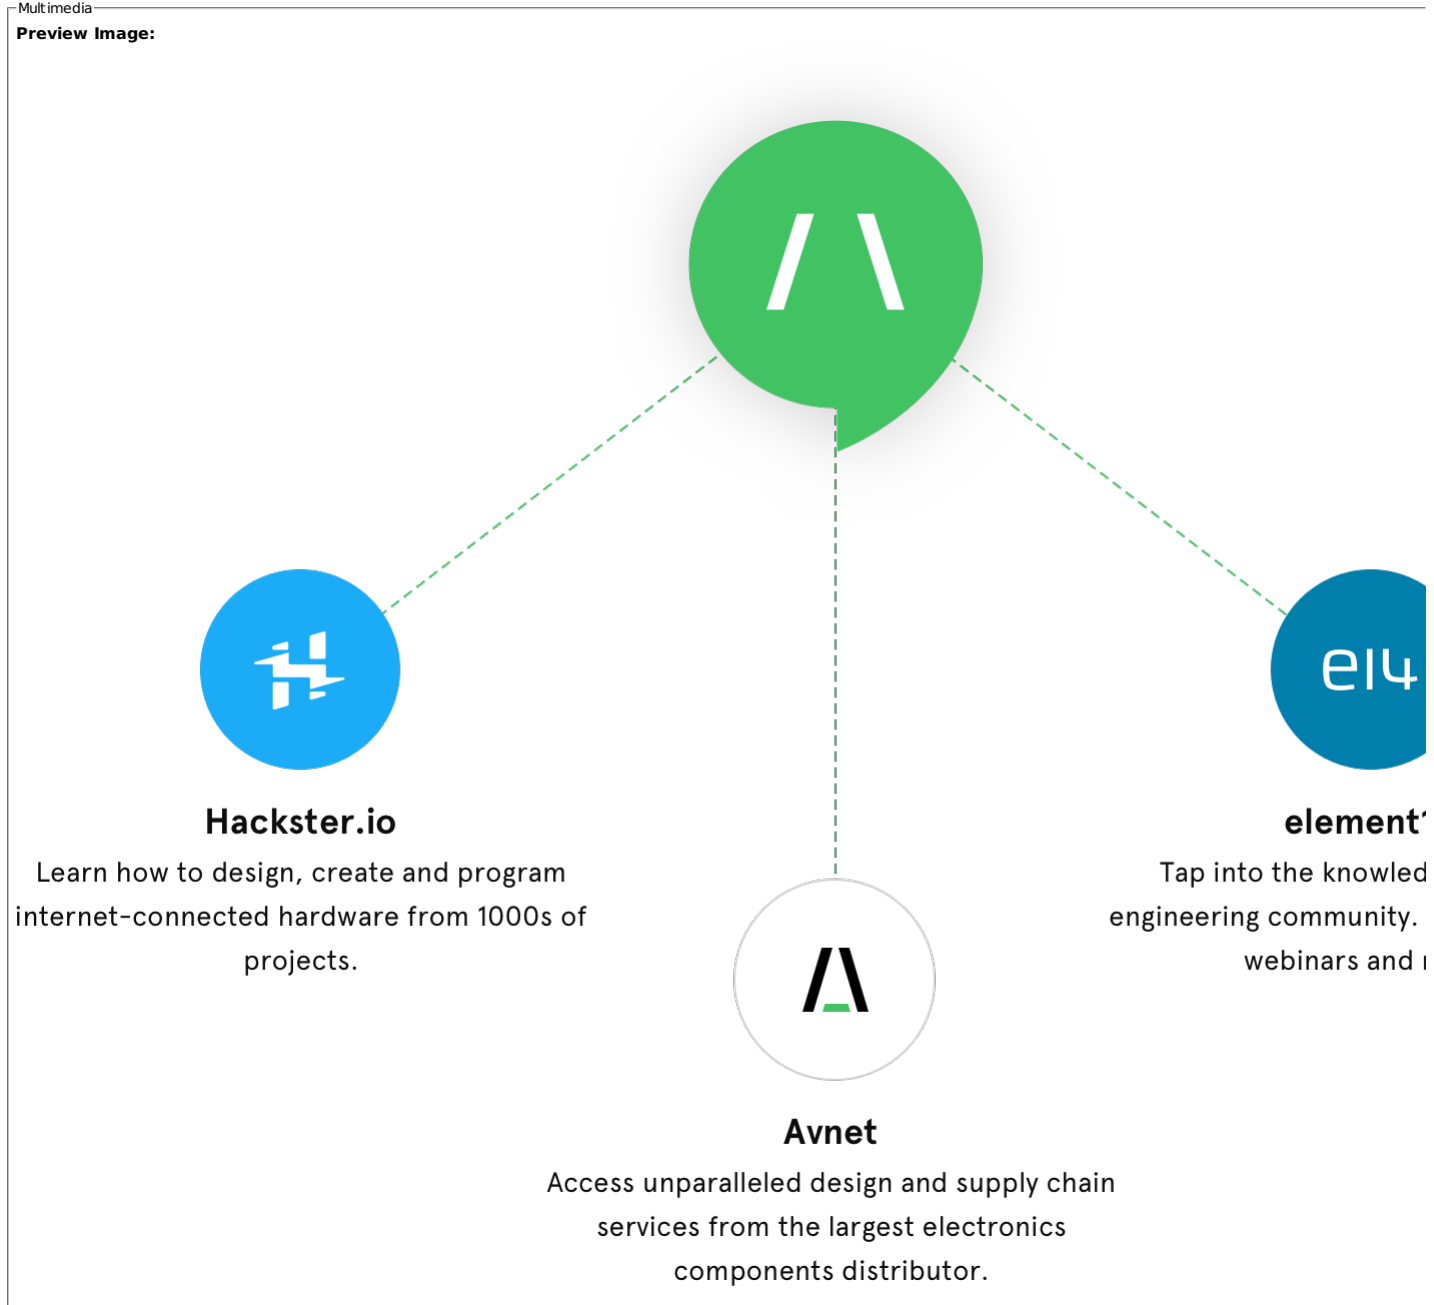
Multimedia

Preview Image:

e14

Hackster.io

Learn how to design, create and program internet-connected hardware from 1000s of projects.

element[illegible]

Tap into the knowled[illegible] engineering community. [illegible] webinars and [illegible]

Avnet

Access unparalleled design and supply chain services from the largest electronics components distributor.